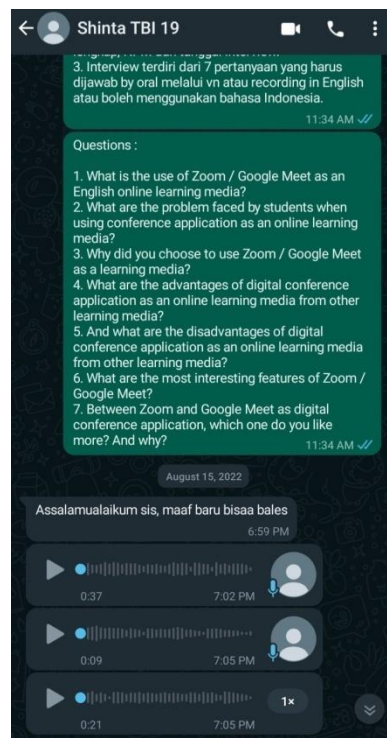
Shinta TBI 19

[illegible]
3. Interview terdiri dari 7 pertanyaan yang harus dijawab by oral melalui vn atau recording in English atau boleh menggunakan bahasa Indonesia.
11:34 AM

Questions :

1. What is the use of Zoom / Google Meet as an English online learning media?
2. What are the problem faced by students when using conference application as an online learning media?
3. Why did you choose to use Zoom / Google Meet as a learning media?
4. What are the advantages of digital conference application as an online learning media from other learning media?
5. And what are the disadvantages of digital conference application as an online learning media from other learning media?
6. What are the most interesting features of Zoom / Google Meet?
7. Between Zoom and Google Meet as digital conference application, which one do you like more? And why?
11:34 AM

August 15, 2022

Assalamualaikum sis, maaf baru bisaa bales
6:59 PM

0:37
7:02 PM

0:09
7:05 PM

0:21
7:05 PM
1×